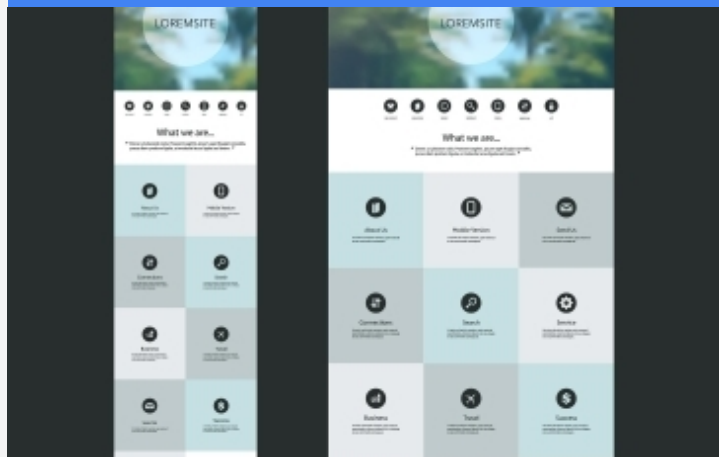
LOREMSITE

What we are...

About Us

Mobile Version

Connections

Search

Business

Travel

LOREMSITE

What we are...

About Us

Mobile Version

Send Us

Connections

Search

Service

Business

Travel

Success